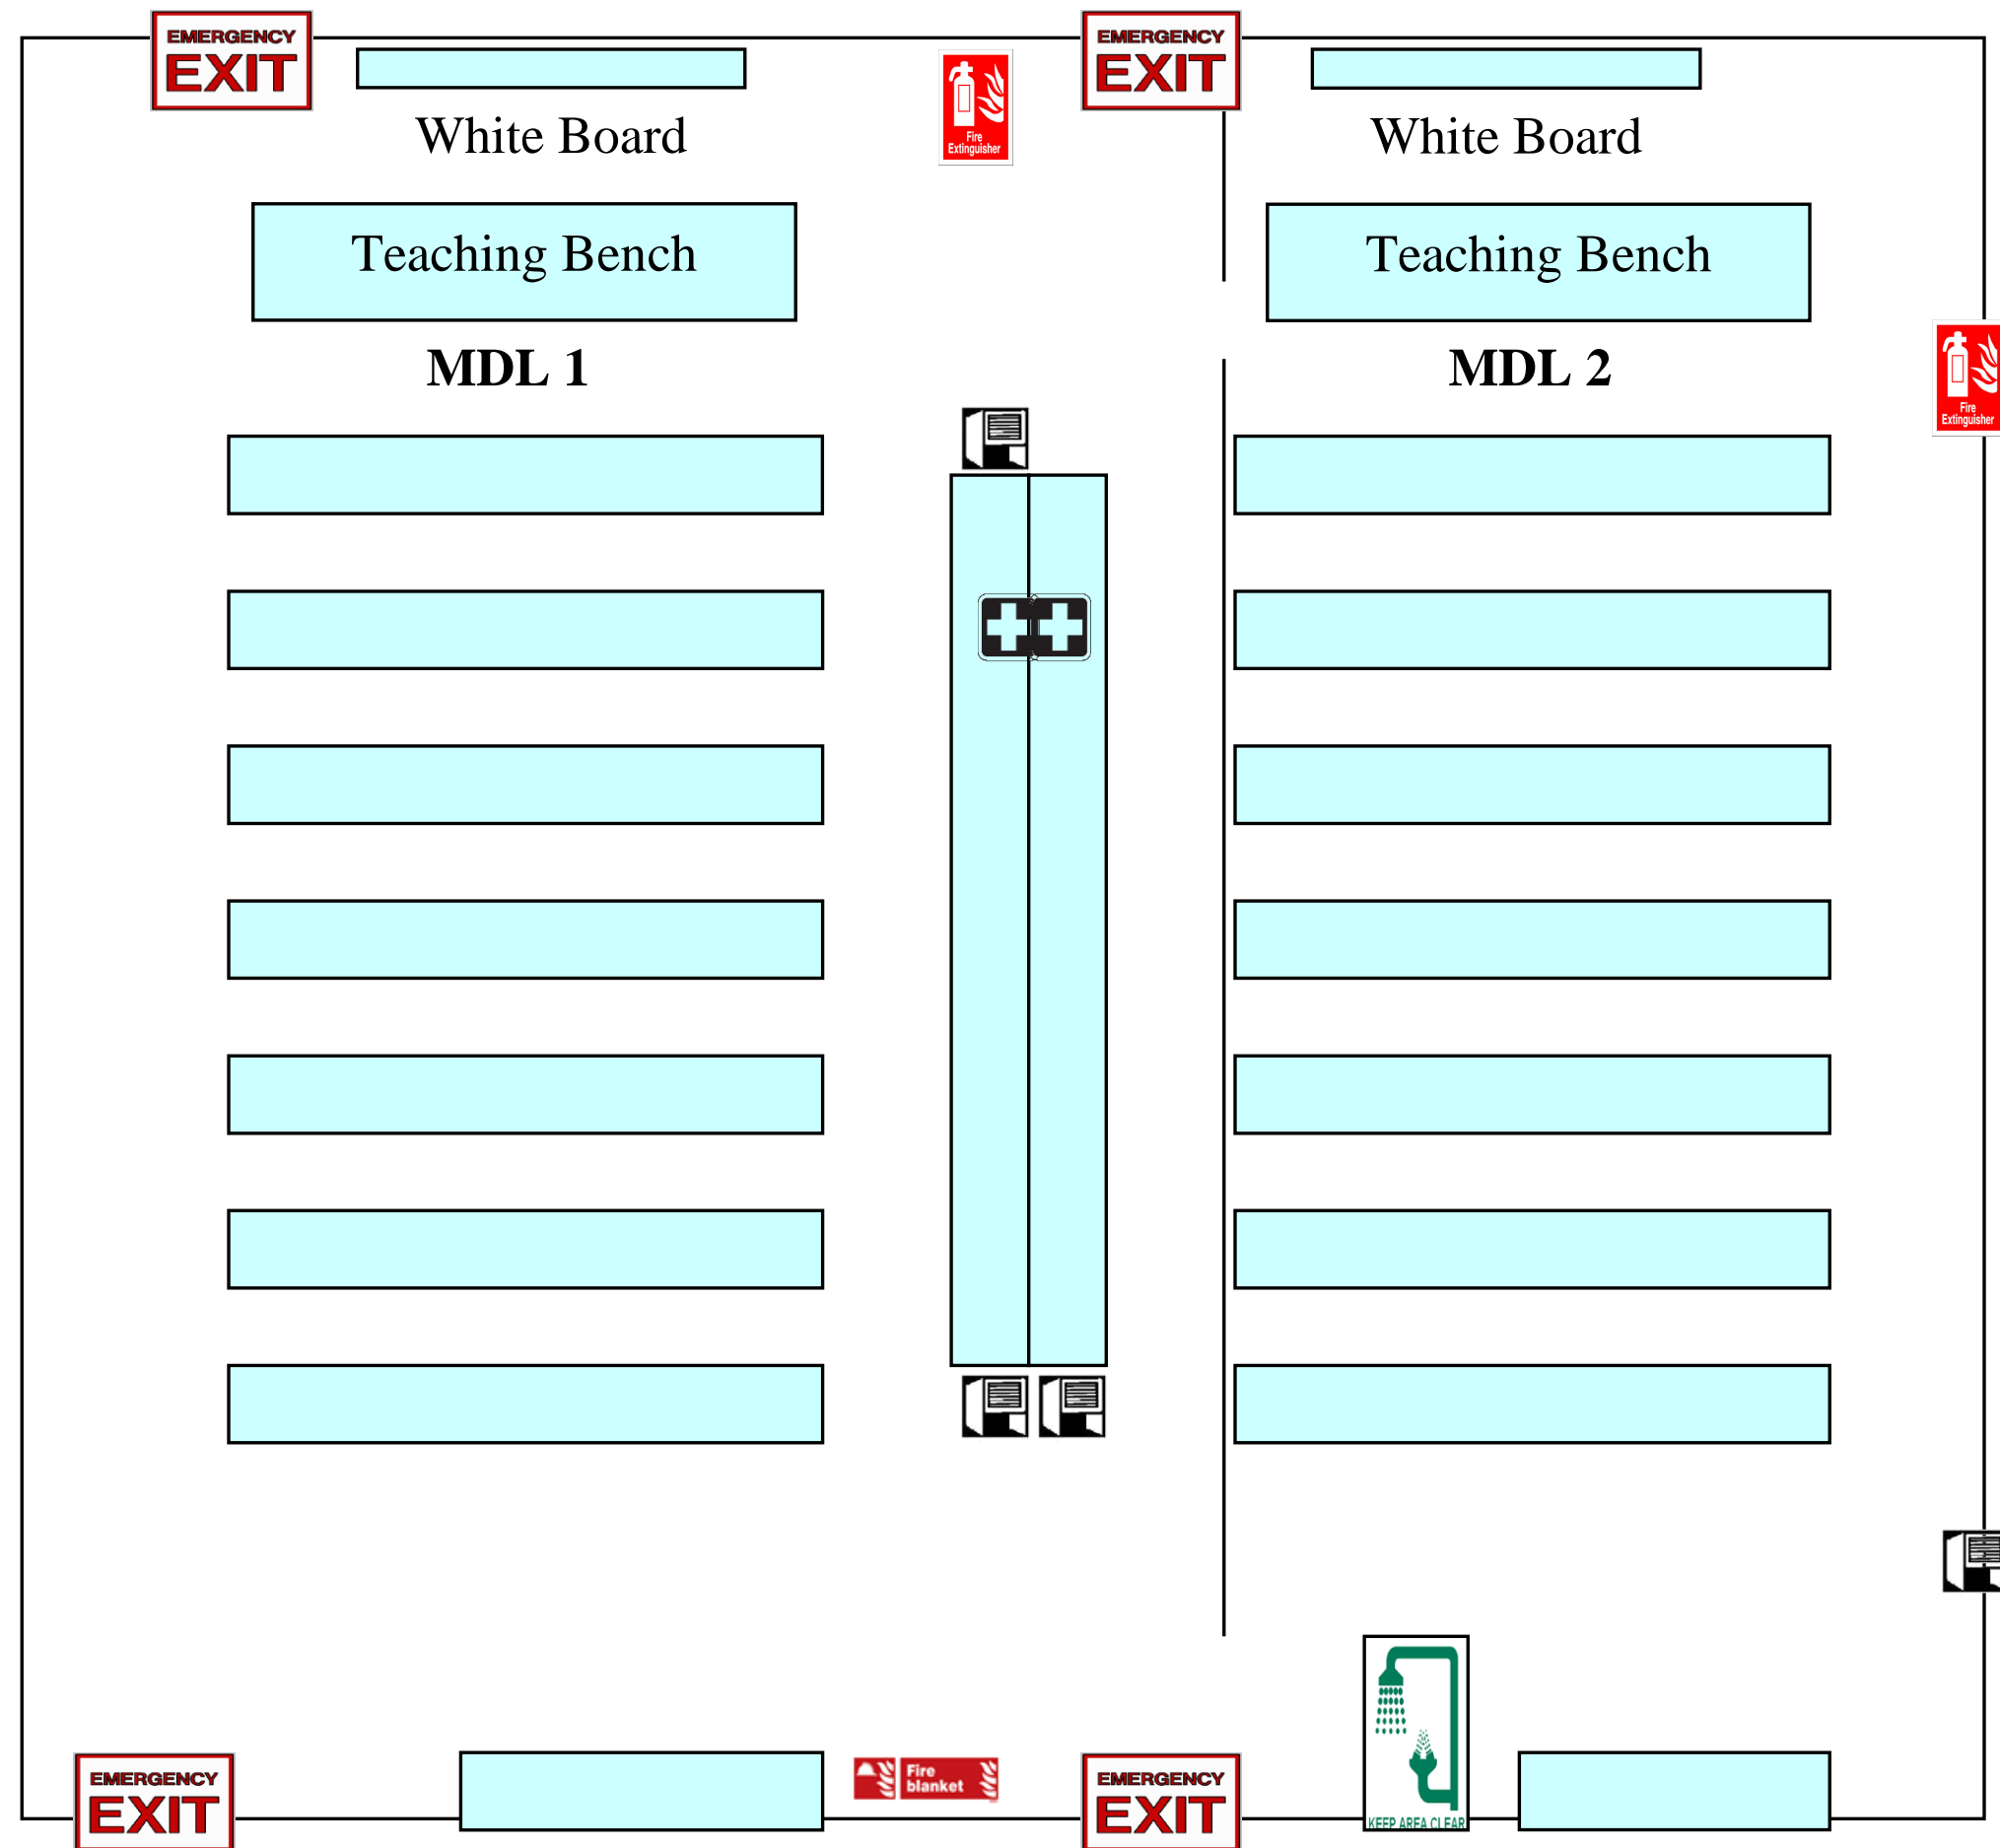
EMERGENCY EXIT

White Board

Fire Extinguisher

EMERGENCY EXIT

White Board

Teaching Bench

Teaching Bench

MDL 1

MDL 2

Fire Extinguisher

EMERGENCY EXIT

Fire blanket

EMERGENCY EXIT

KEEP AREA CLEAR